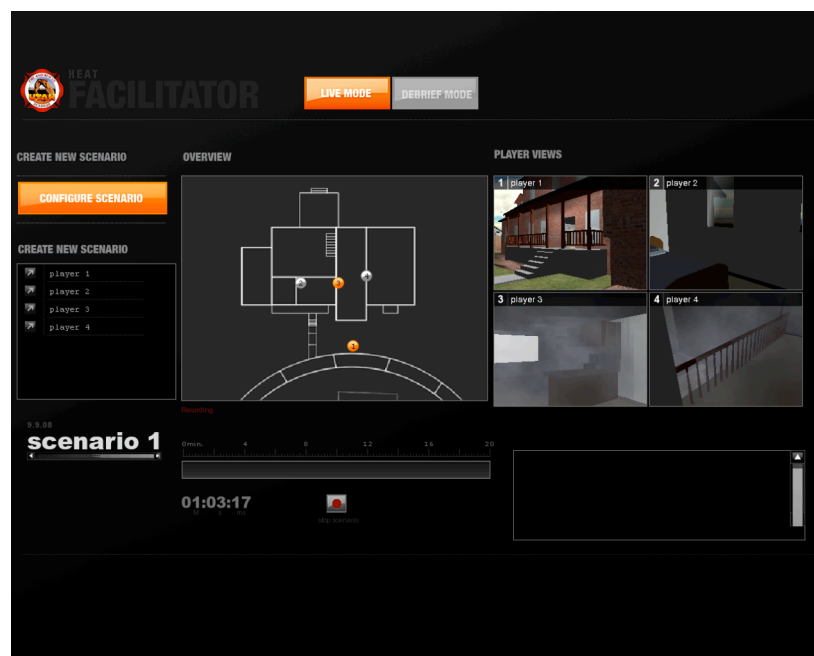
HEAT
FACILITATOR

LIVE MODE
DEBRIEF MODE

CREATE NEW SCENARIO

CONFIGURE SCENARIO

CREATE NEW SCENARIO

player 1
player 2
player 3
player 4

OVERVIEW

Recording

PLAYER VIEWS

1 player 1
2 player 2
3 player 3
4 player 4

9.9.08
scenario 1

0min. 4 8 12 16 20

01:03:17

stop scenario